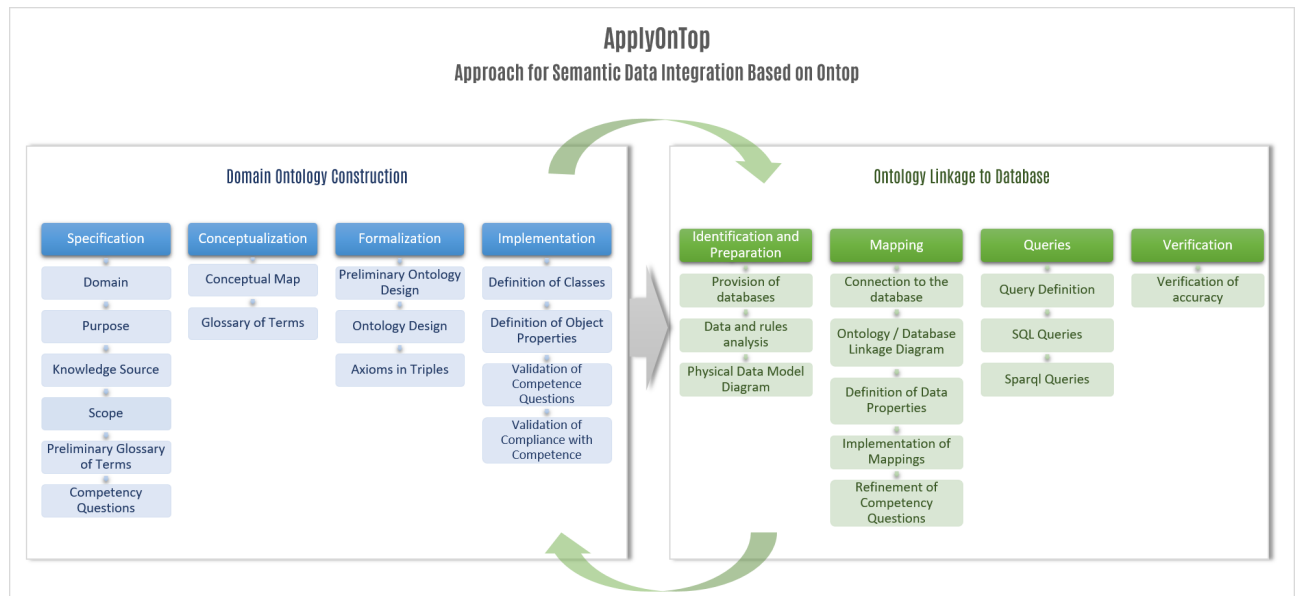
ApplyOnTop
Approach for Semantic Data Integration Based on Ontop

Domain Ontology Construction

Specification
Domain
Purpose
Knowledge Source
Scope
Preliminary Glossary of Terms
Competency Questions

Conceptualization
Conceptual Map
Glossary of Terms

Formalization
Preliminary Ontology Design
Ontology Design
Axioms in Triples

Implementation
Definition of Classes
Definition of Object Properties
Validation of Competence Questions
Validation of Compliance with Competence

Ontology Linkage to Database

Identification and Preparation
Provision of databases
Data and rules analysis
Physical Data Model Diagram

Mapping
Connection to the database
Ontology / Database Linkage Diagram
Definition of Data Properties
Implementation of Mappings
Refinement of Competency Questions

Queries
Query Definition
SQL Queries
Sparql Queries

Verification
Verification of accuracy